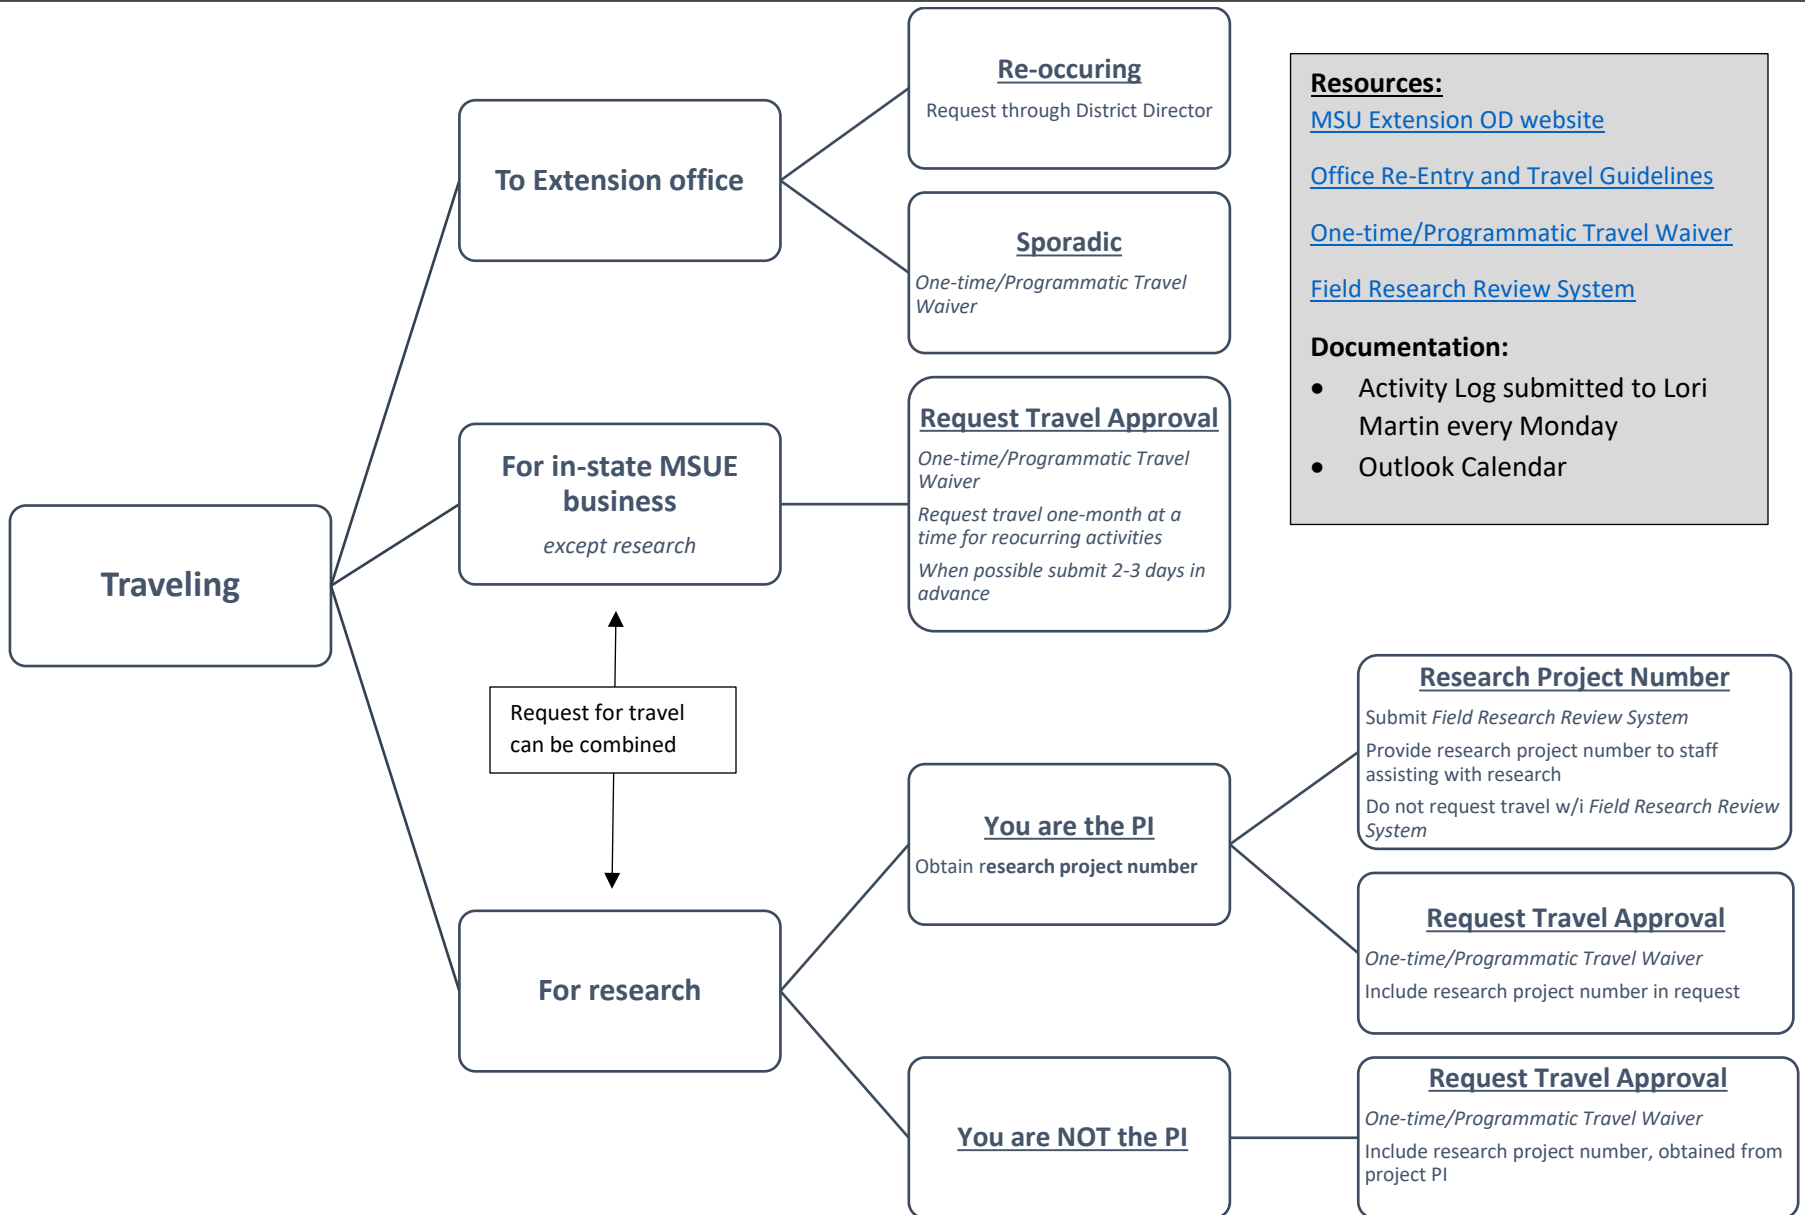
Traveling

To Extension office

Re-occuring
Request through District Director

Sporadic
One-time/Programmatic Travel Waiver

For in-state MSUE business
except research

Request Travel Approval
One-time/Programmatic Travel Waiver
Request travel one-month at a time for reocurring activities
When possible submit 2-3 days in advance

Request for travel can be combined

For research

You are the PI
Obtain research project number

Research Project Number
Submit Field Research Review System
Provide research project number to staff assisting with research
Do not request travel w/i Field Research Review System

Request Travel Approval
One-time/Programmatic Travel Waiver
Include research project number in request

You are NOT the PI

Request Travel Approval
One-time/Programmatic Travel Waiver
Include research project number, obtained from project PI

Resources:
MSU Extension OD website
Office Re-Entry and Travel Guidelines
One-time/Programmatic Travel Waiver
Field Research Review System

Documentation:
• Activity Log submitted to Lori Martin every Monday
• Outlook Calendar